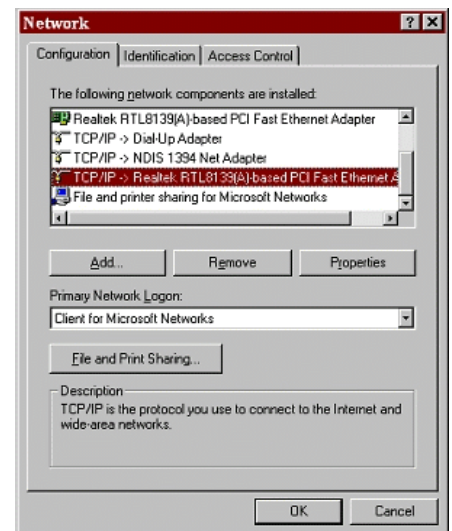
Network

? X

Configuration | Identification | Access Control

The following network components are installed:

Realtek RTL8139(A)-based PCI Fast Ethernet Adapter
TCP/IP -> Dial-Up Adapter
TCP/IP -> NDIS 1394 Net Adapter
TCP/IP -> Realtek RTL8139(A)-based PCI Fast Ethernet A
File and printer sharing for Microsoft Networks

Add... | Remove | Properties

Primary Network Logon:

Client for Microsoft Networks

File and Print Sharing...

Description
TCP/IP is the protocol you use to connect to the Internet and wide-area networks.

OK | Cancel